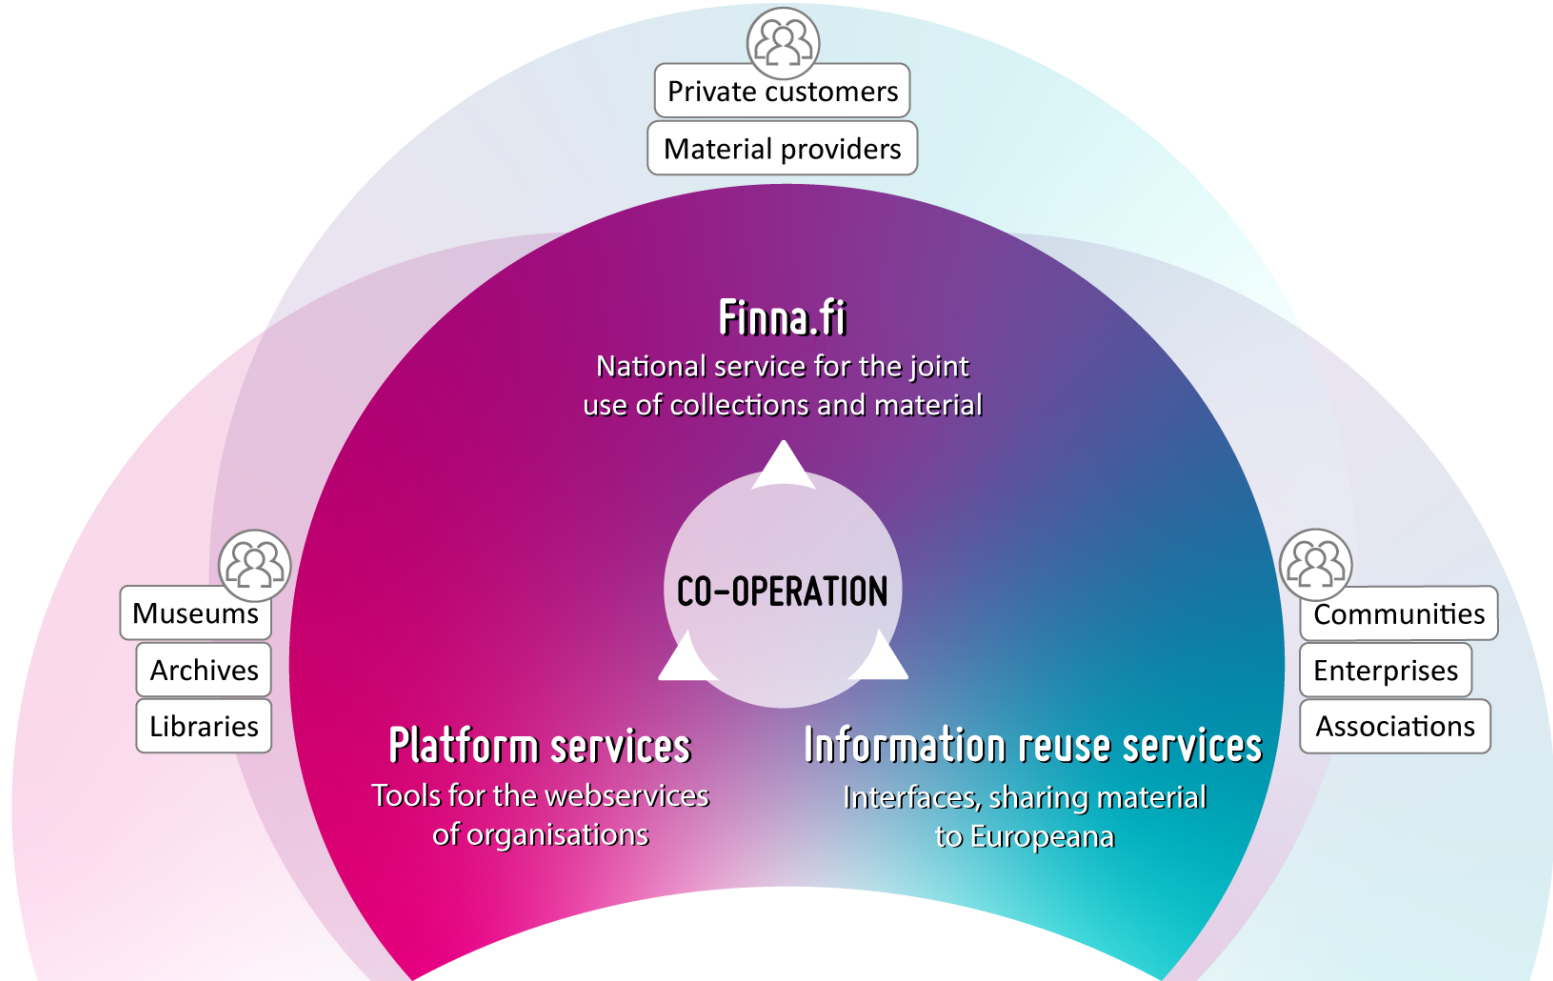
Private customers

Material providers

Finna.fi
National service for the joint use of collections and material

Museums
Archives
Libraries

CO-OPERATION

Communities
Enterprises
Associations

Platform services
Tools for the webservices of organisations

Information reuse services
Interfaces, sharing material to Europeana